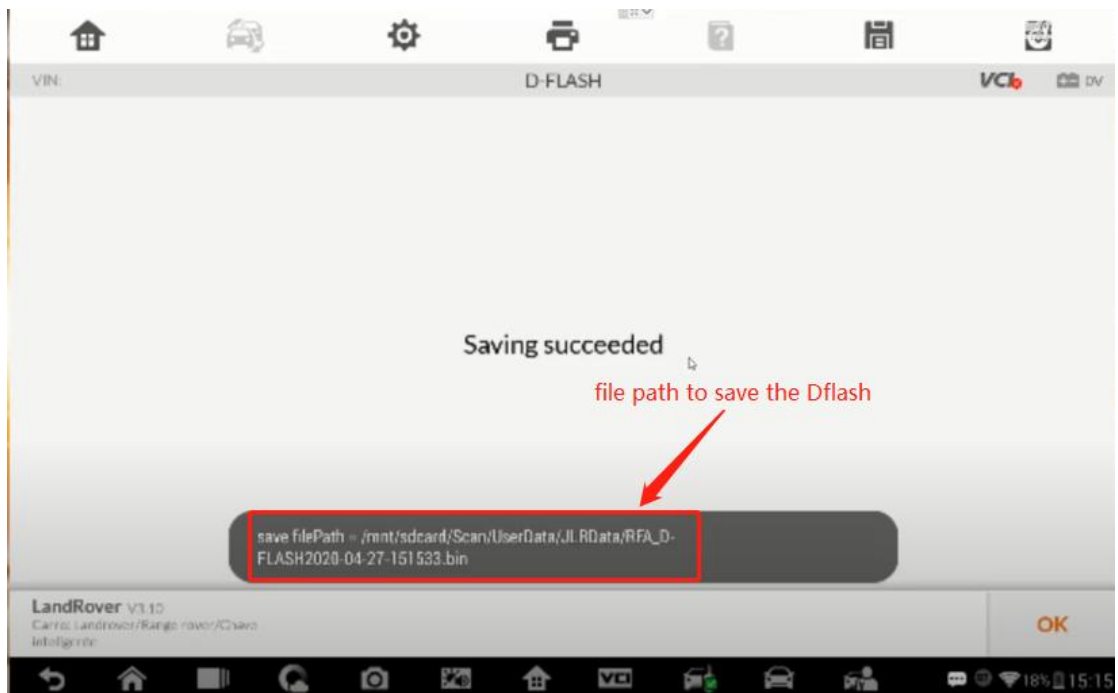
VIN:

D-FLASH

VCI

DV

Saving succeeded

file path to save the Dflash

save filePath = /mnt/sdcard/Scan/UserData/JLRData/RFA_D-FLASH2020-04-27-151533.bin

LandRover V1.10

Carro: Landrover/Range rover/Chave inteligente

OK

18% 15:15